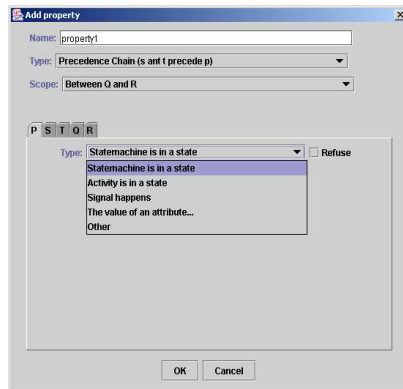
Add property

Name: property1

Type: Precedence Chain (s ant t precede p)

Scope: Between Q and R

P S T Q R

Type: Statemachine is in a state

Refuse

Statemachine is in a state
Activity is in a state
Signal happens
The value of an attribute...
Other

OK Cancel